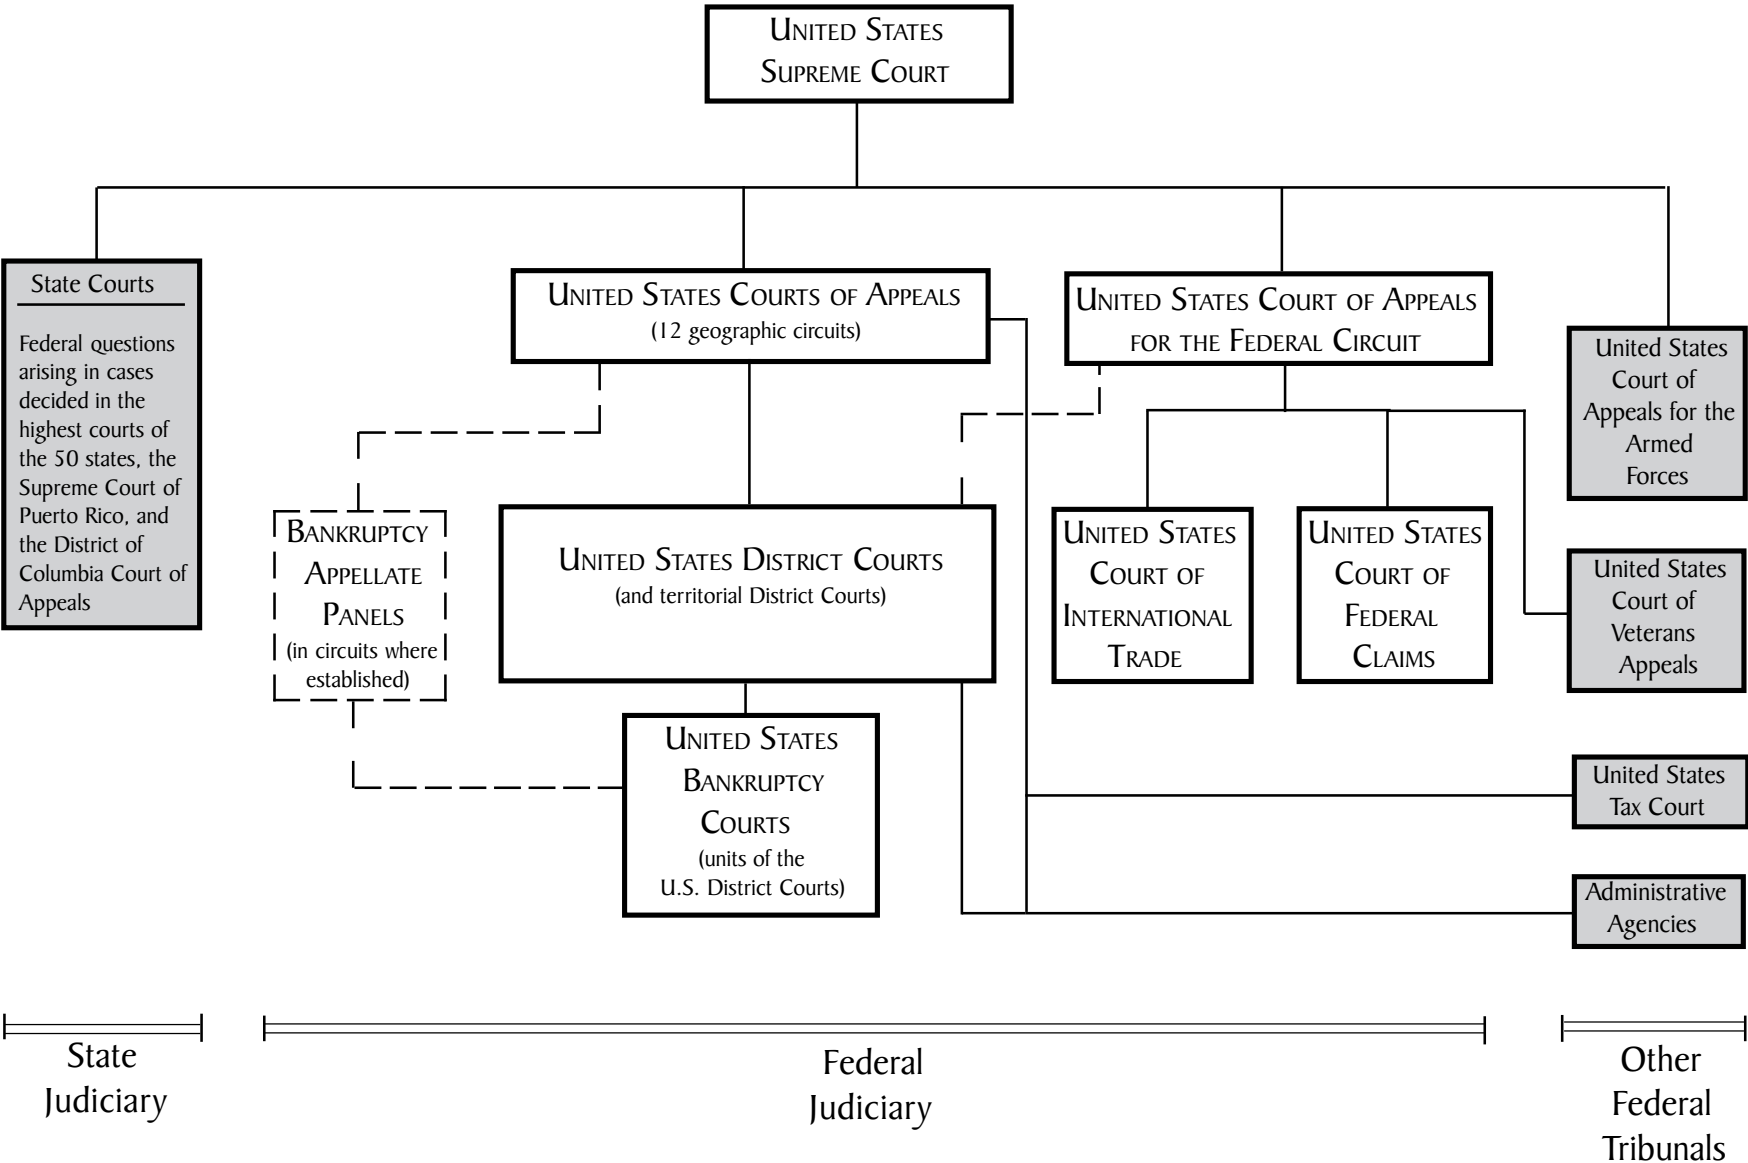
United States Supreme Court

State Courts

Federal questions arising in cases decided in the highest courts of the 50 states, the Supreme Court of Puerto Rico, and the District of Columbia Court of Appeals

United States Courts of Appeals (12 geographic circuits)

United States Court of Appeals for the Federal Circuit

United States Court of Appeals for the Armed Forces

Bankruptcy Appellate Panels (in circuits where established)

United States District Courts (and territorial District Courts)

United States Court of International Trade

United States Court of Federal Claims

United States Court of Veterans Appeals

United States Bankruptcy Courts (units of the U.S. District Courts)

United States Tax Court

Administrative Agencies

State Judiciary

Federal Judiciary

Other Federal Tribunals